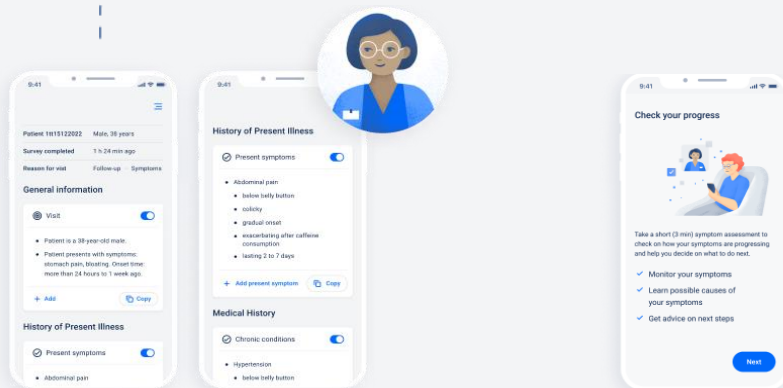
9:41

Patient 1tt15122022 Male, 38 years
Survey completed 1 h 24 min ago
Reason for visit Follow-up Symptoms

General information

Visit

- Patient is a 38-year-old male.
- Patient presents with symptoms: stomach pain, bloating. Onset time: more than 24 hours to 1 week ago.

+ Add
Copy

History of Present Illness

Present symptoms

- Abdominal pain

9:41

History of Present Illness

Present symptoms

- Abdominal pain
  - below belly button
  - colicky
  - gradual onset
  - exacerbating after caffeine consumption
  - lasting 2 to 7 days

+ Add present symptom
Copy

Medical History

Chronic conditions

- Hypertension
  - below belly button

9:41

Check your progress

Take a short (3 min) symptom assessment to check on how your symptoms are progressing and help you decide on what to do next.

Monitor your symptoms
Learn possible causes of your symptoms
Get advice on next steps

Next